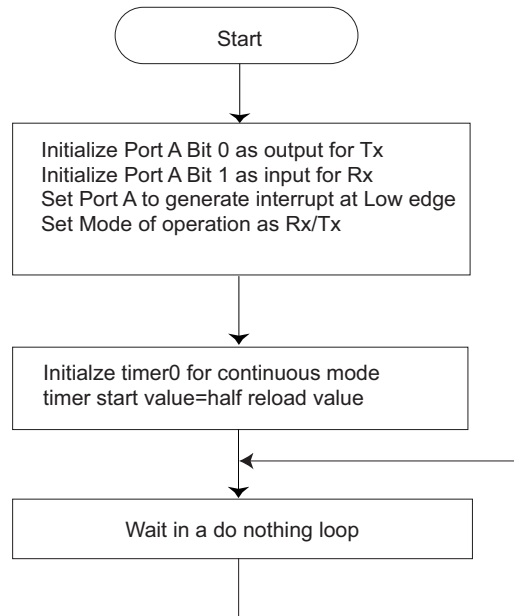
Start

Initialize Port A Bit 0 as output for Tx
Initialize Port A Bit 1 as input for Rx
Set Port A to generate interrupt at Low edge
Set Mode of operation as Rx/Tx

Initialze timer0 for continuous mode
timer start value=half reload value

Wait in a do nothing loop